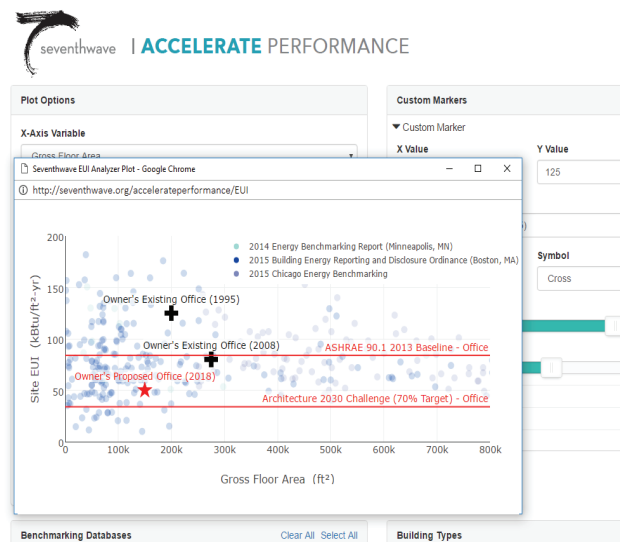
seventhwave | ACCELERATE PERFORMANCE

Plot Options

X-Axis Variable

Gross Floor Area

Custom Markers

Custom Marker

X Value

Y Value

125

Symbol

Cross

Seventhwave EUI Analyzer Plot - Google Chrome

http://seventhwave.org/accelerateperformance/EUI

2014 Energy Benchmarking Report (Minneapolis, MN)
2015 Building Energy Reporting and Disclosure Ordinance (Boston, MA)
2015 Chicago Energy Benchmarking

Owner's Existing Office (1995)

Owner's Existing Office (2008)

ASHRAE 90.1 2013 Baseline - Office

Owner's Proposed Office (2018)

Architecture 2030 Challenge (70% Target) - Office

Site EUI (kBtu/ft²-yr)

200
150
100
50
0

0k 100k 200k 300k 400k 500k 600k 700k 800k

Gross Floor Area (ft²)

Benchmarking Databases

Clear All Select All

Building Types